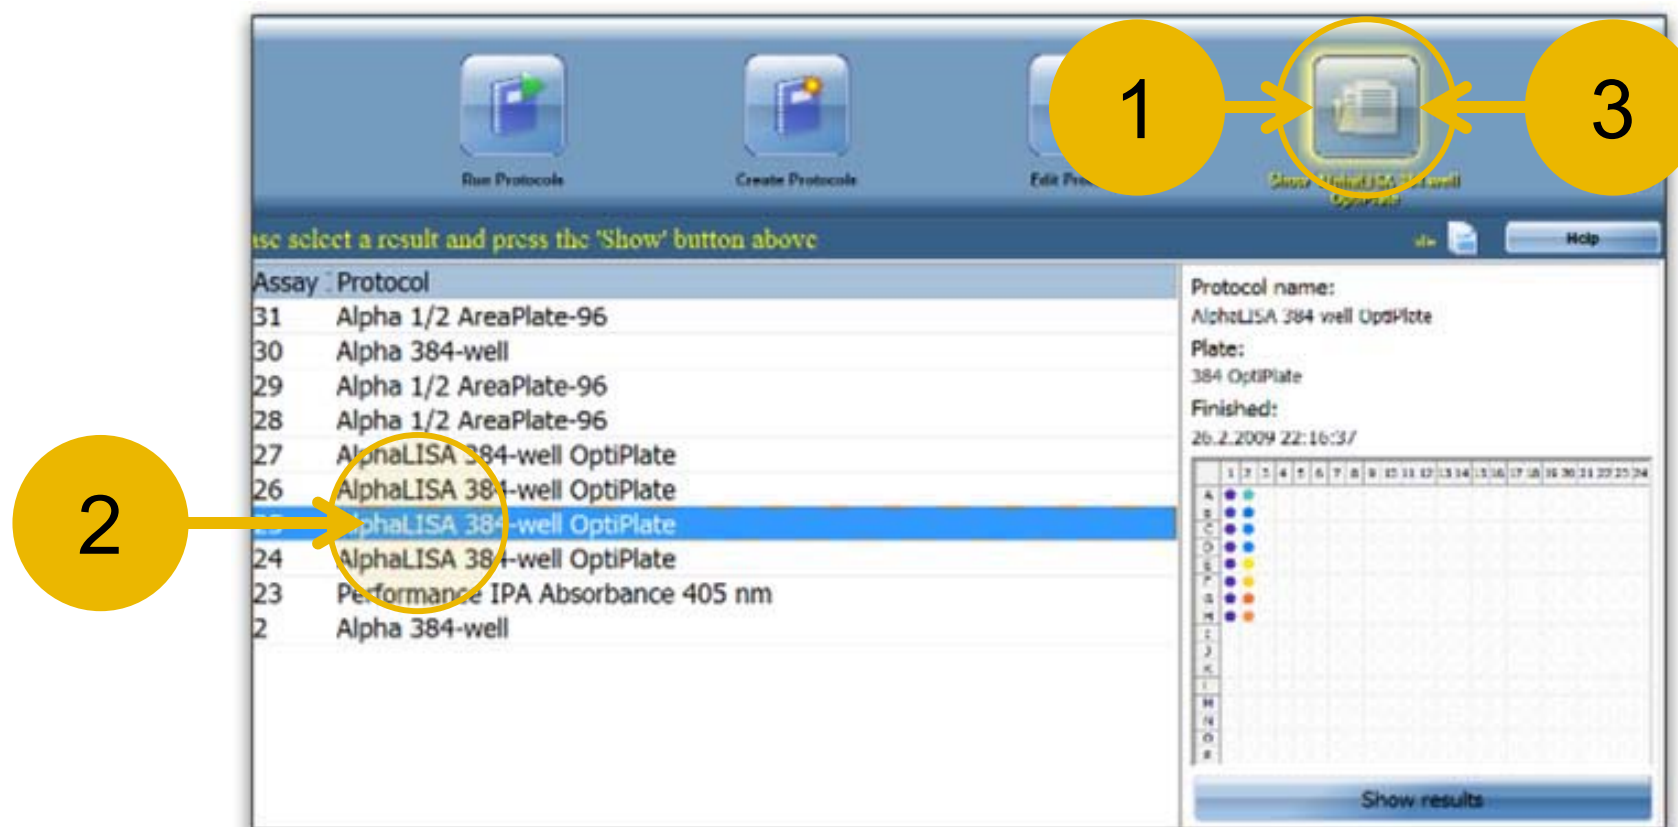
1

3

Run Protocols

Create Protocols

Edit Pro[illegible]

Show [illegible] well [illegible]

ase select a result and press the 'Show' button above

Help

| Assay | Protocol |
|---|---|
| 31 | Alpha 1/2 AreaPlate-96 |
| 30 | Alpha 384-well |
| 29 | Alpha 1/2 AreaPlate-96 |
| 28 | Alpha 1/2 AreaPlate-96 |
| 27 | AlphaLISA 384-well OptiPlate |
| 26 | AlphaLISA 384-well OptiPlate |
| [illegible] | AlphaLISA 384-well OptiPlate |
| 24 | AlphaLISA 384-well OptiPlate |
| 23 | Performance IPA Absorbance 405 nm |
| 2 | Alpha 384-well |

2

Protocol name:
AlphaLISA 384 well OptiPlate
Plate:
384 OptiPlate
Finished:
26.2.2009 22:16:37

1 2 3 4 5 6 7 8 9 10 11 12 13 14 15 16 17 18 19 20 21 22 23 24
A B C D E F G H I J K L M N O P

Show results